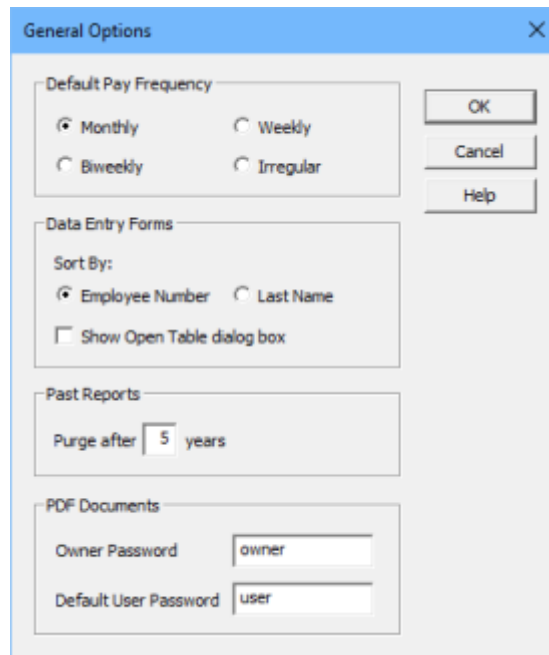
General Options

×

Default Pay Frequency

Monthly

Weekly

Biweekly

Irregular

OK

Cancel

Help

Data Entry Forms

Sort By:

Employee Number

Last Name

Show Open Table dialog box

Past Reports

Purge after 5 years

PDF Documents

Owner Password owner

Default User Password user